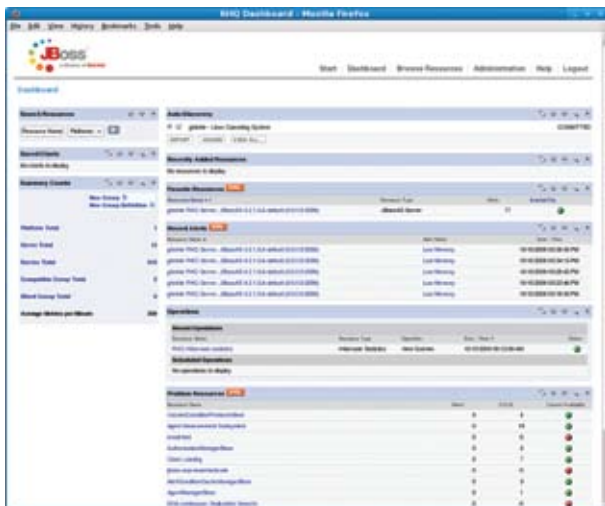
RHQ Dashboard - Mozilla Firefox

File Edit View History Bookmarks Tools Help

JBoss

Start Dashboard Browse Resources Administration Help Logout

Dashboard

Search Resources

Resource Name Platform

Favorite Alerts

No results to display

Summary Counts

New Group
New Group Definition

Platform Total

Server Total

Service Total

Compatible Group Total

Mixed Group Total

Average Metrics per Minute

Auto Discovery

gtimbr - Linux Operating System

Recently Added Resources

No resources to display

Favorite Resources

Recent Alerts

Operations

Recent Operations

Scheduled Operations

No operations to display

Problem Resources